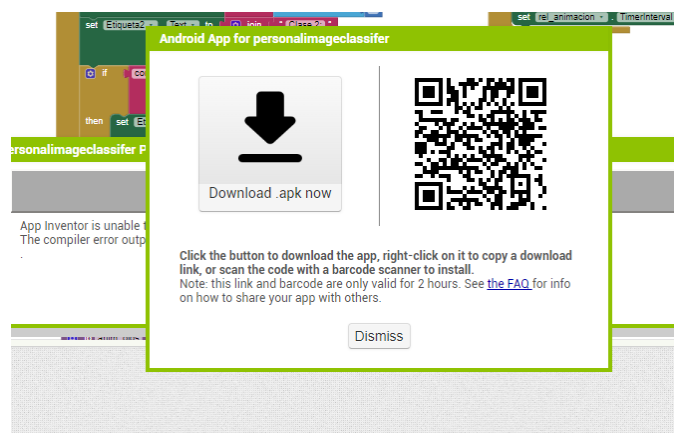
set Etiqueta2 . Text . to join Clase ?
set rel_animacion . TimerInterval
if co
then set Et
personalimageclassifer P
App Inventor is unable t
The compiler error outp
.

Android App for personalimageclassifer

Download .apk now

Click the button to download the app, right-click on it to copy a download link, or scan the code with a barcode scanner to install.
Note: this link and barcode are only valid for 2 hours. See the FAQ for info on how to share your app with others.

Dismiss